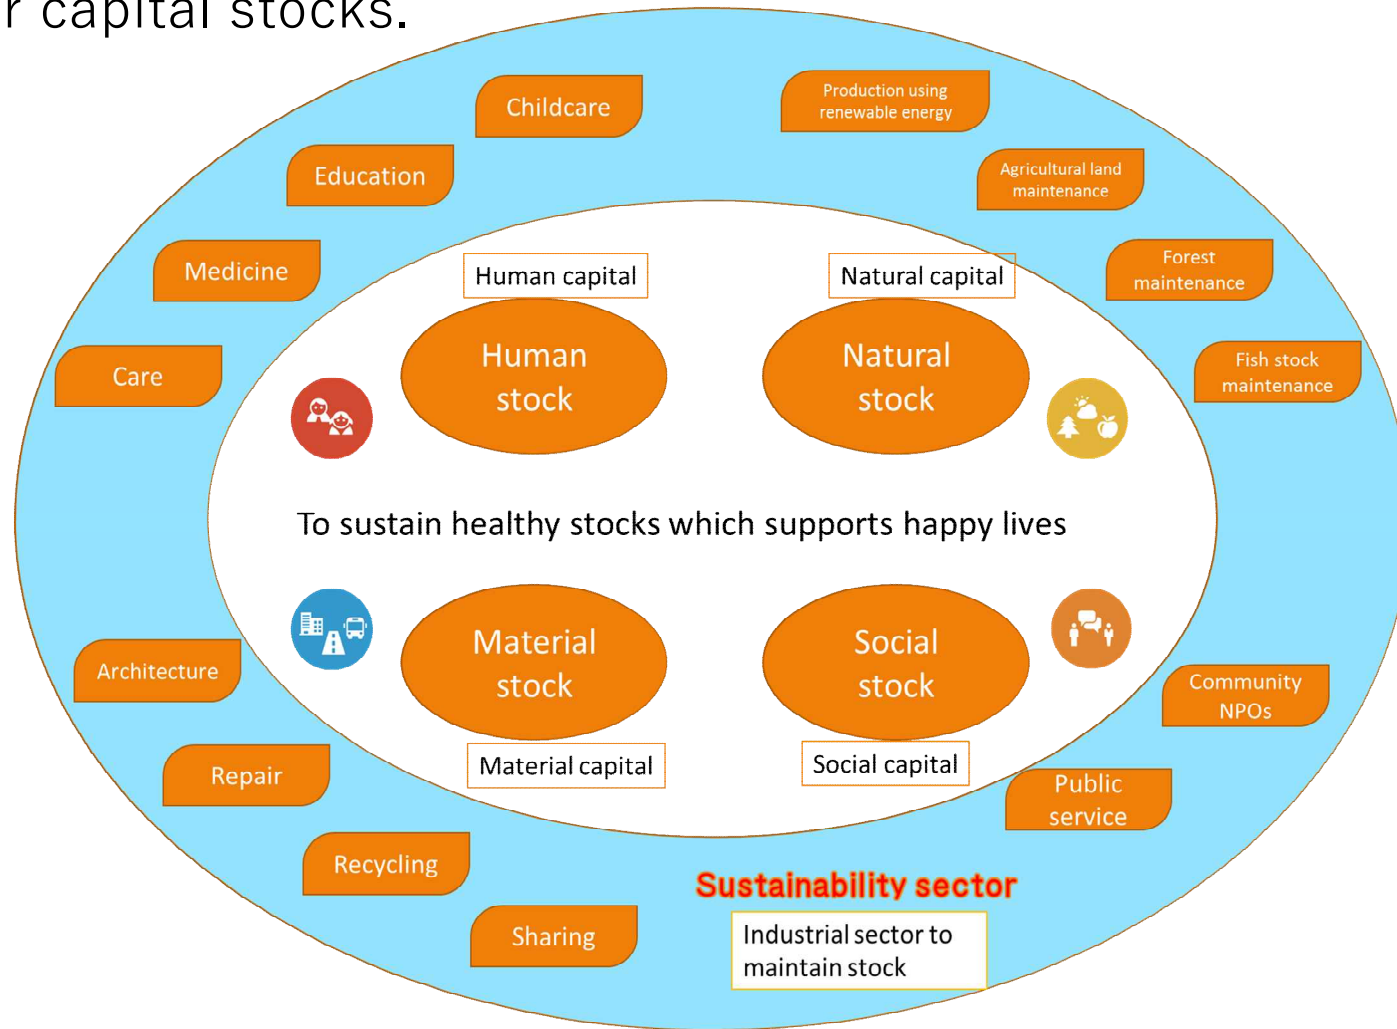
r capital stocks.

Childcare

Production using renewable energy

Education

Agricultural land maintenance

Medicine

Human capital

Natural capital

Forest maintenance

Care

Human stock

Natural stock

Fish stock maintenance

To sustain healthy stocks which supports happy lives

Material stock

Social stock

Architecture

Community NPOs

Material capital

Social capital

Repair

Public service

Recycling

Sustainability sector

Sharing

Industrial sector to maintain stock